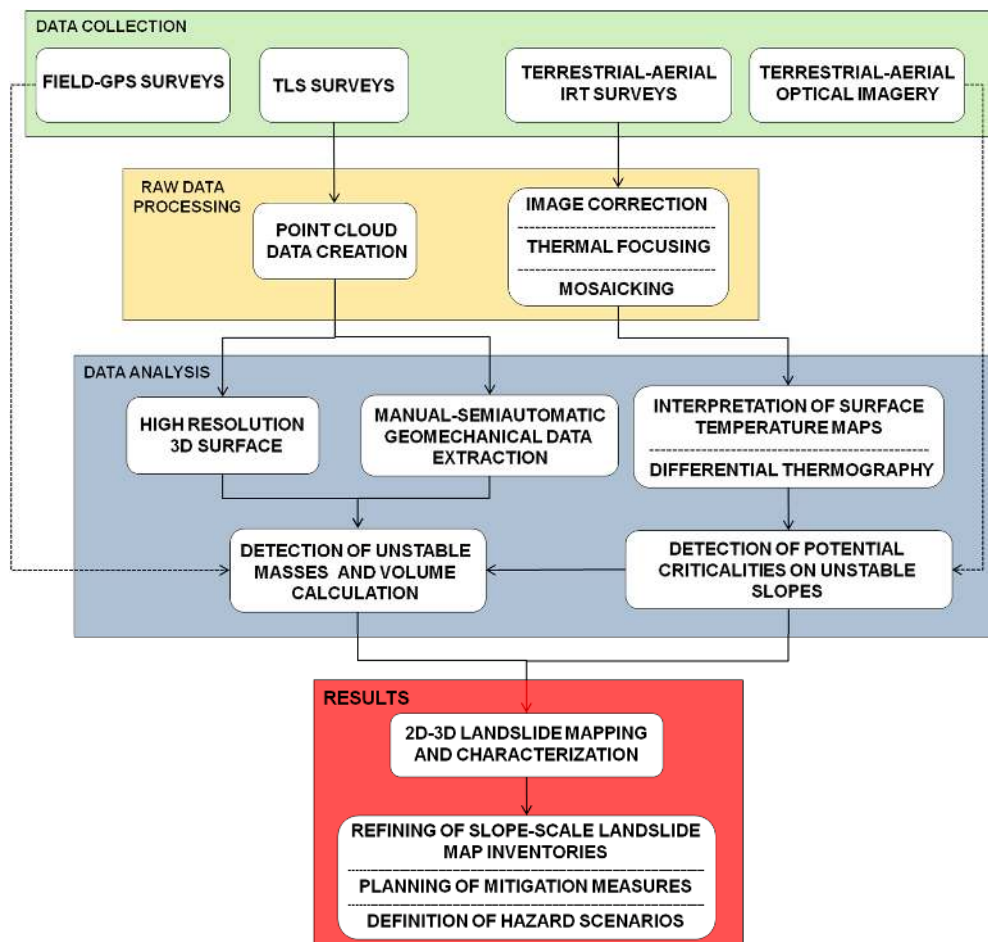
DATA COLLECTION

FIELD-GPS SURVEYS

TLS SURVEYS

TERRESTRIAL-AERIAL IRT SURVEYS

TERRESTRIAL-AERIAL OPTICAL IMAGERY

RAW DATA PROCESSING

POINT CLOUD DATA CREATION

IMAGE CORRECTION

THERMAL FOCUSING

MOSAICKING

DATA ANALYSIS

HIGH RESOLUTION 3D SURFACE

MANUAL-SEMIAUTOMATIC GEOMECHANICAL DATA EXTRACTION

INTERPRETATION OF SURFACE TEMPERATURE MAPS

DIFFERENTIAL THERMOGRAPHY

DETECTION OF UNSTABLE MASSES AND VOLUME CALCULATION

DETECTION OF POTENTIAL CRITICALITIES ON UNSTABLE SLOPES

RESULTS

2D-3D LANDSLIDE MAPPING AND CHARACTERIZATION

REFINING OF SLOPE-SCALE LANDSLIDE MAP INVENTORIES

PLANNING OF MITIGATION MEASURES

DEFINITION OF HAZARD SCENARIOS